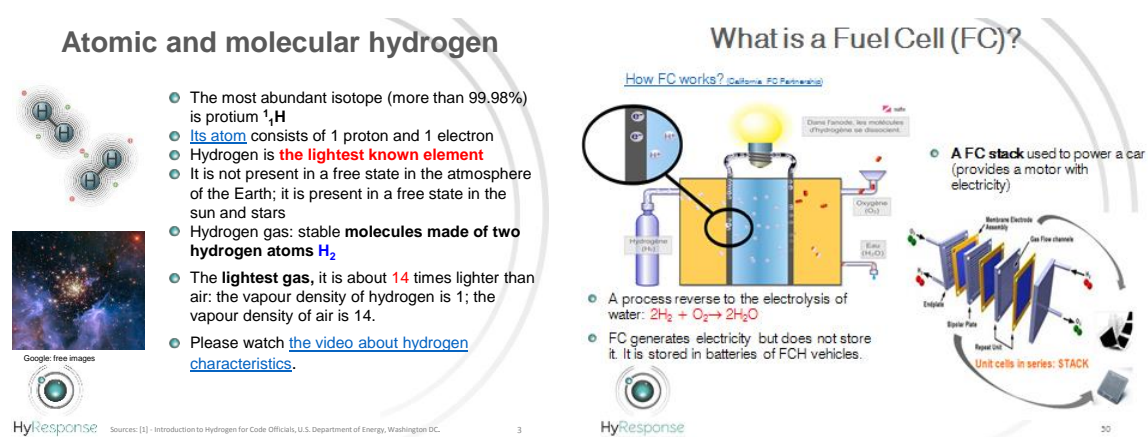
Atomic and molecular hydrogen

The most abundant isotope (more than 99.98%) is protium $^1_1H$

Its atom consists of 1 proton and 1 electron

Hydrogen is the lightest known element

It is not present in a free state in the atmosphere of the Earth; it is present in a free state in the sun and stars

Hydrogen gas: stable molecules made of two hydrogen atoms $H_2$

The lightest gas, it is about 14 times lighter than air: the vapour density of hydrogen is 1; the vapour density of air is 14.

Please watch the video about hydrogen characteristics.

Google: free images

HyResponse Sources: [1] - Introduction to Hydrogen for Code Officials, U.S. Department of Energy, Washington DC. 3

What is a Fuel Cell (FC)?

How FC works? (California FC Partnership)

Dans l'anode, les molécules d'hydrogène se dissocient.

Oxygène ($O_2$)

Hydrogène ($H_2$)

Eau ($H_2O$)

A process reverse to the electrolysis of water: $2H_2 + O_2 \rightarrow 2H_2O$

FC generates electricity but does not store it. It is stored in batteries of FCH vehicles.

A FC stack used to power a car (provides a motor with electricity)

Membrane Electrode Assembly

Gas Flow channels

Endplate

Bipolar Plate

Repeat Unit

Unit cells in series: STACK

HyResponse 30